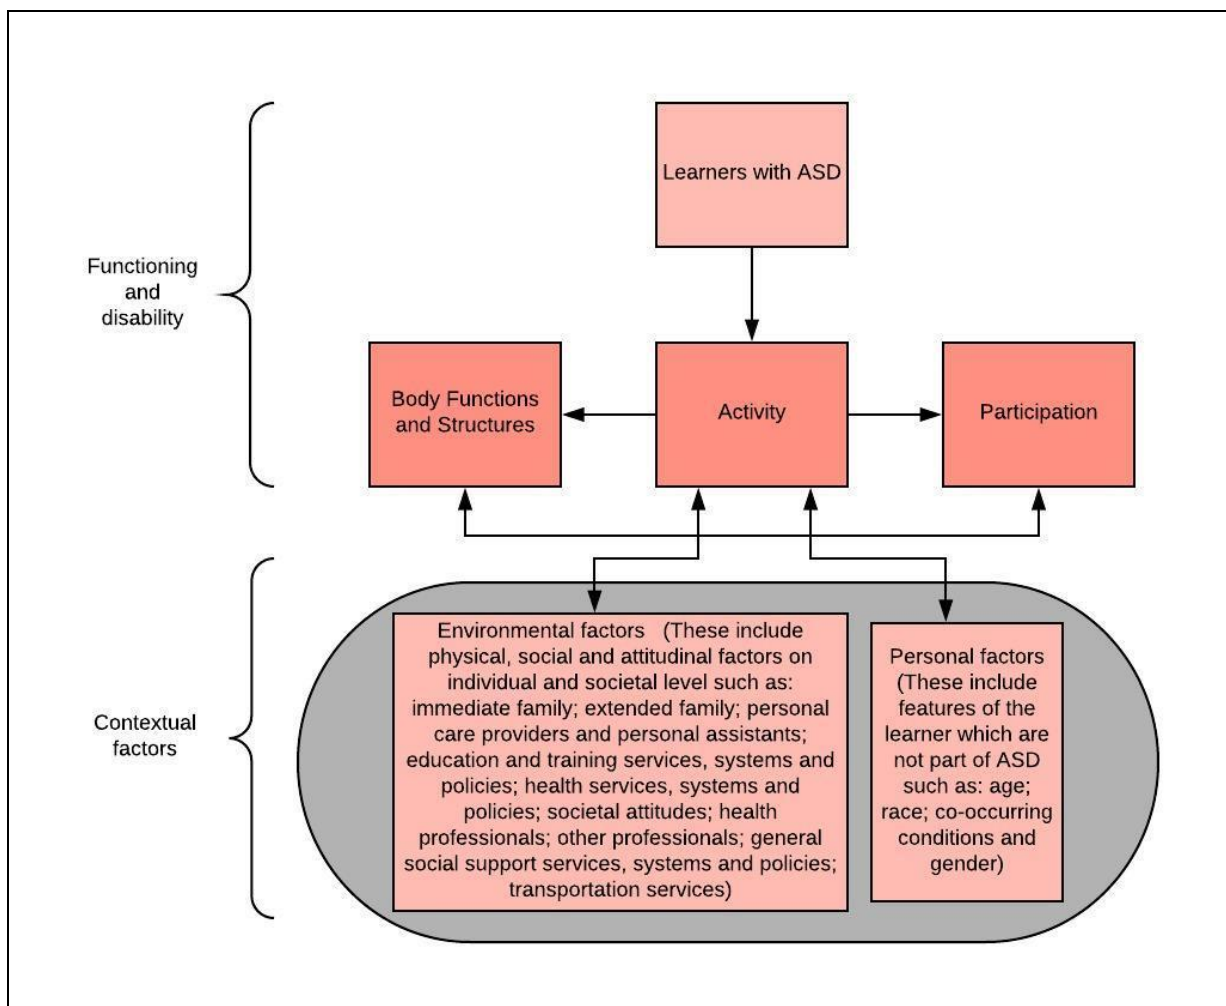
Learners with ASD

Functioning and disability

Body Functions and Structures

Activity

Participation

Contextual factors

Environmental factors (These include physical, social and attitudinal factors on individual and societal level such as: immediate family; extended family; personal care providers and personal assistants; education and training services, systems and policies; health services, systems and policies; societal attitudes; health professionals; other professionals; general social support services, systems and policies; transportation services)

Personal factors (These include features of the learner which are not part of ASD such as: age; race; co-occurring conditions and gender)